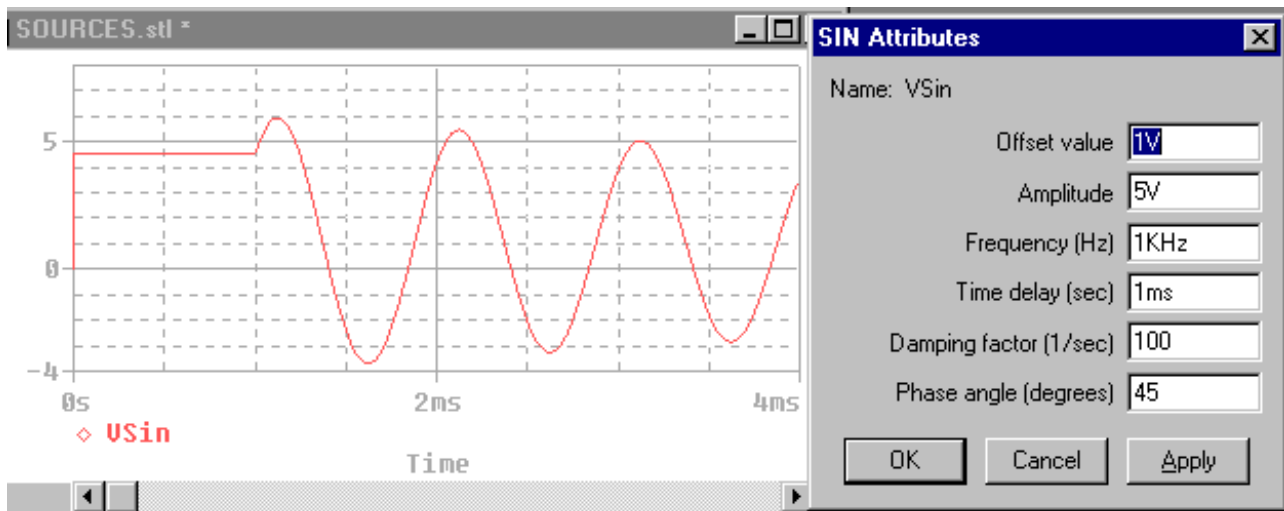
SOURCES.stl *

5

0

-4

0s

2ms

4ms

◇ VSin

Time

SIN Attributes

Name: VSin

Offset value 1V

Amplitude 5V

Frequency (Hz) 1KHz

Time delay (sec) 1ms

Damping factor (1/sec) 100

Phase angle (degrees) 45

OK

Cancel

Apply